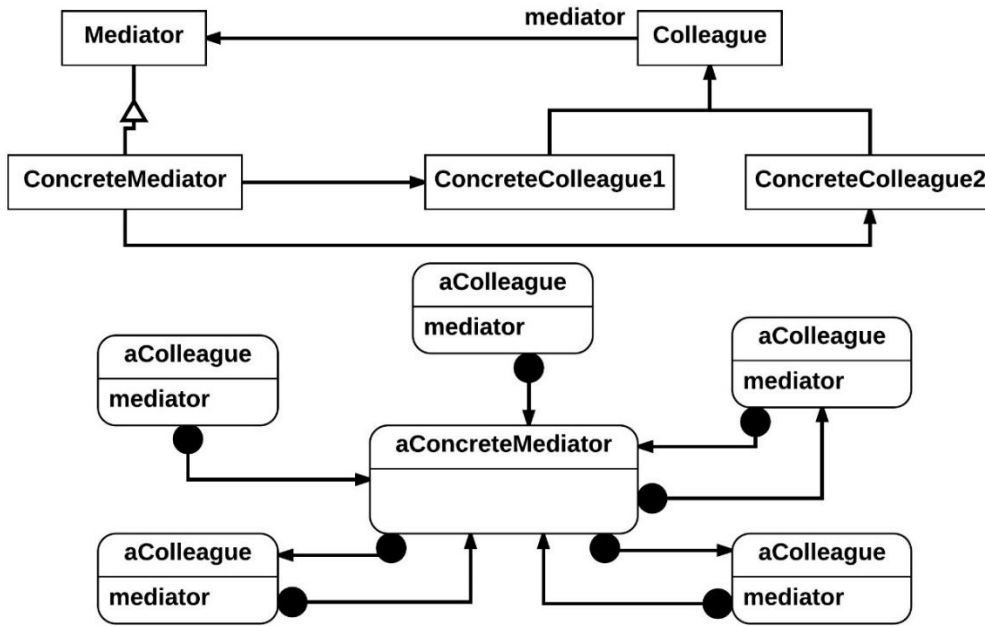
Mediator

mediator

Colleague

ConcreteMediator

ConcreteColleague1

ConcreteColleague2

aColleague
mediator

aColleague
mediator

aColleague
mediator

aConcreteMediator

aColleague
mediator

aColleague
mediator